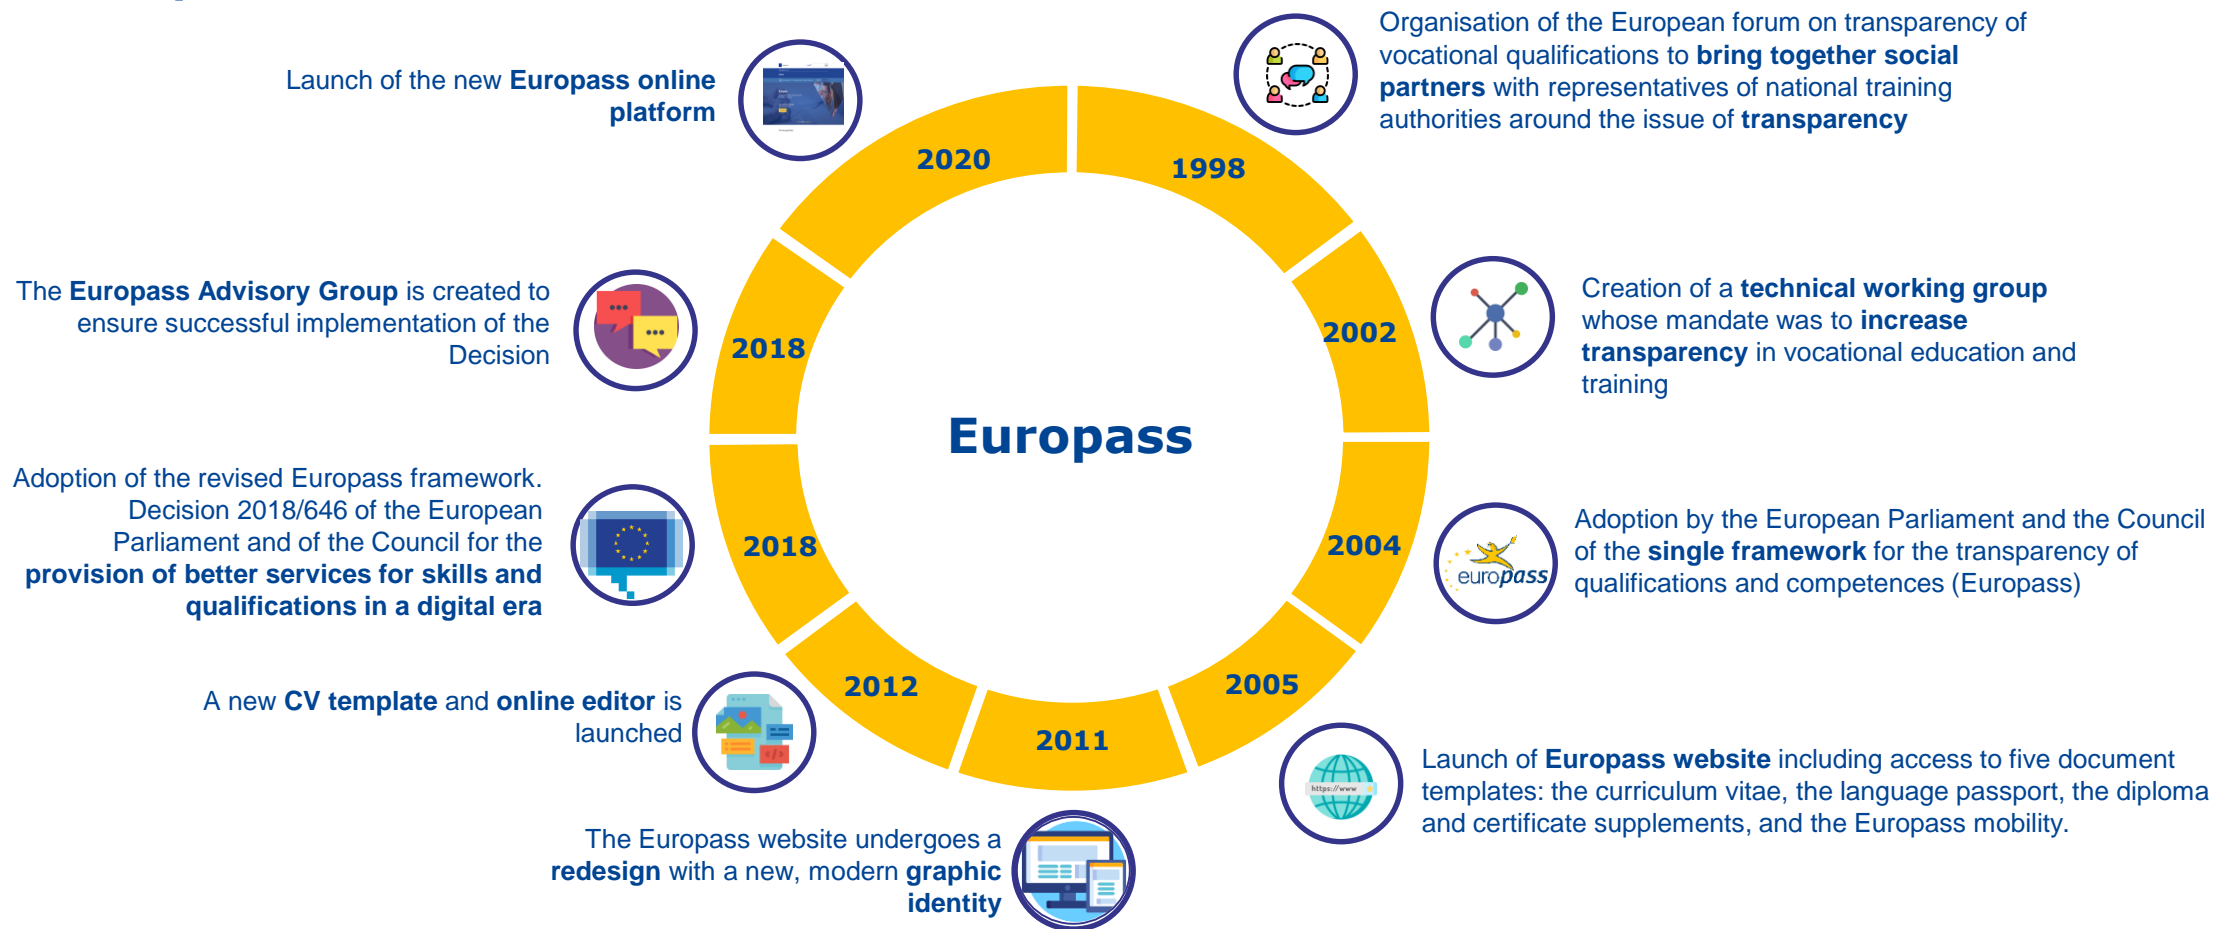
Launch of the new Europass online platform

2020

1998

Organisation of the European forum on transparency of vocational qualifications to bring together social partners with representatives of national training authorities around the issue of transparency

The Europass Advisory Group is created to ensure successful implementation of the Decision

2018

2002

Creation of a technical working group whose mandate was to increase transparency in vocational education and training

Europass

Adoption of the revised Europass framework. Decision 2018/646 of the European Parliament and of the Council for the provision of better services for skills and qualifications in a digital era

2018

2004

europass

Adoption by the European Parliament and the Council of the single framework for the transparency of qualifications and competences (Europass)

A new CV template and online editor is launched

2012

2011

2005

https://www

Launch of Europass website including access to five document templates: the curriculum vitae, the language passport, the diploma and certificate supplements, and the Europass mobility.

The Europass website undergoes a redesign with a new, modern graphic identity